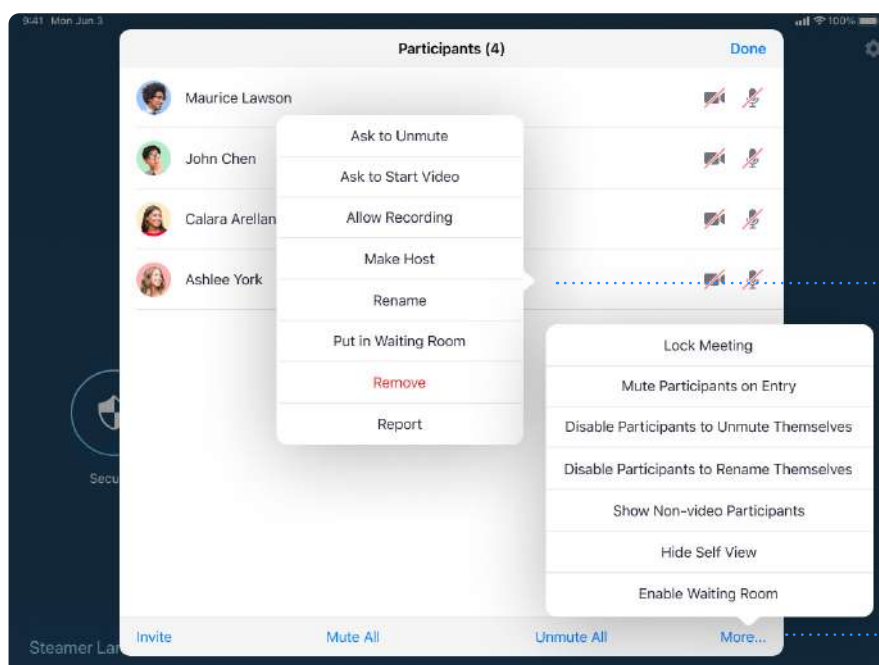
9:41 Mon Jun 3

100%

Participants (4)

Done

Maurice Lawson

John Chen

Calara Arellan

Ashlee York

Ask to Unmute

Ask to Start Video

Allow Recording

Make Host

Rename

Put in Waiting Room

Remove

Report

Secu

Lock Meeting

Mute Participants on Entry

Disable Participants to Unmute Themselves

Disable Participants to Rename Themselves

Show Non-video Participants

Hide Self View

Enable Waiting Room

Steamer La

Invite

Mute All

Unmute All

More...